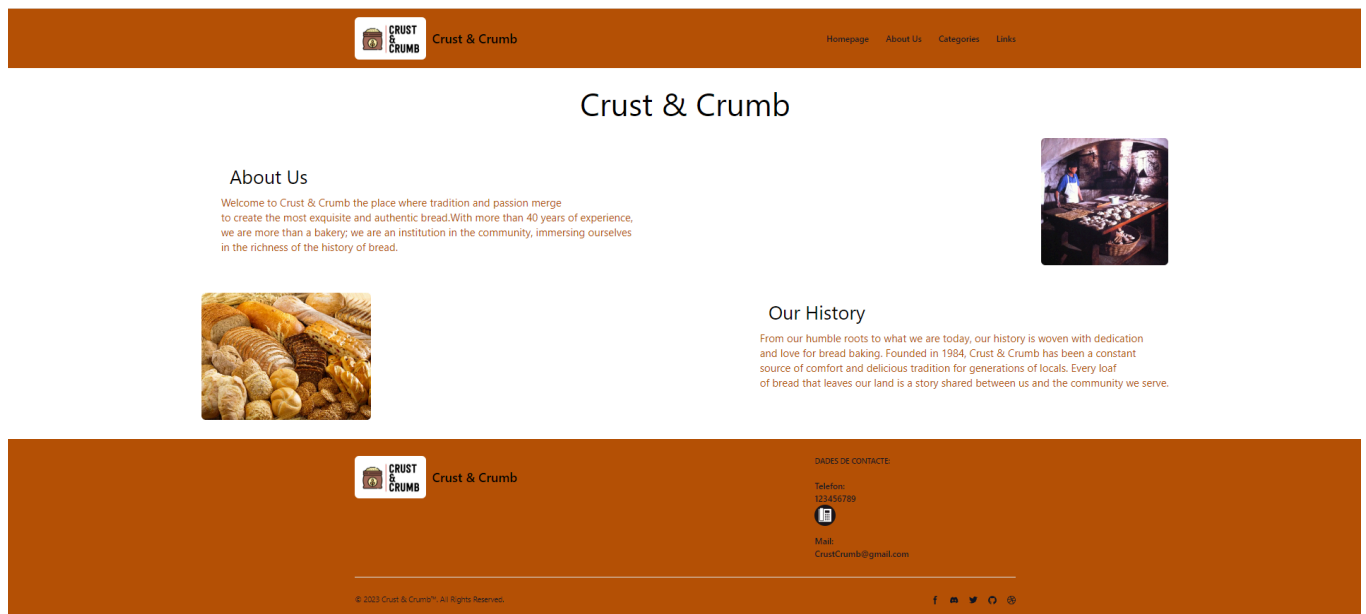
CRUST & CRUMB Crust & Crumb

Homepage About Us Categories Links

Crust & Crumb

About Us

Welcome to Crust & Crumb the place where tradition and passion merge to create the most exquisite and authentic bread.With more than 40 years of experience, we are more than a bakery; we are an institution in the community, immersing ourselves in the richness of the history of bread.

Our History

From our humble roots to what we are today, our history is woven with dedication and love for bread baking. Founded in 1984, Crust & Crumb has been a constant source of comfort and delicious tradition for generations of locals. Every loaf of bread that leaves our land is a story shared between us and the community we serve.

CRUST & CRUMB Crust & Crumb

DADES DE CONTACTE:

Telefon:
123456789

Mail:
CrustCrumb@gmail.com

© 2023 Crust & Crumb™. All Rights Reserved.